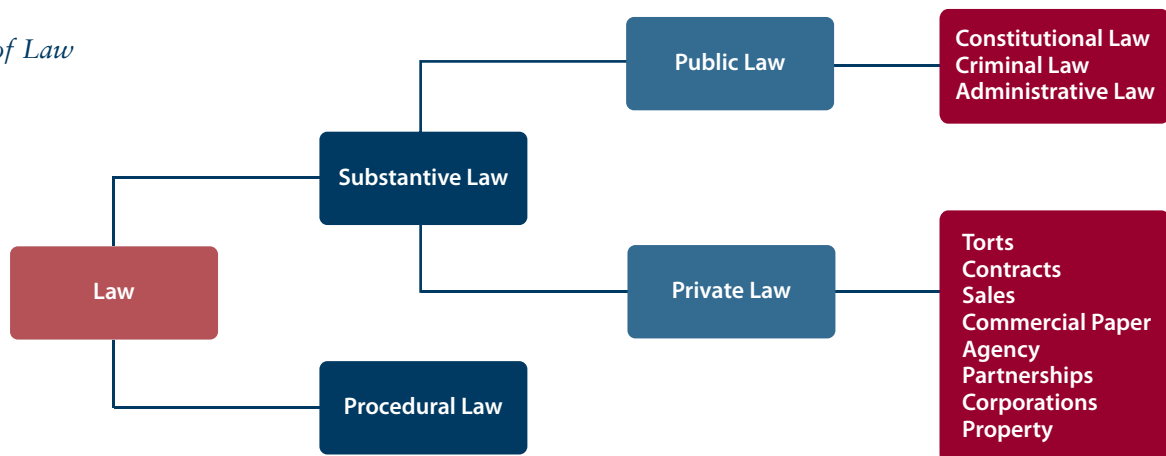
of Law

Law

Substantive Law

Procedural Law

Public Law

Private Law

Constitutional Law
Criminal Law
Administrative Law

Torts
Contracts
Sales
Commercial Paper
Agency
Partnerships
Corporations
Property